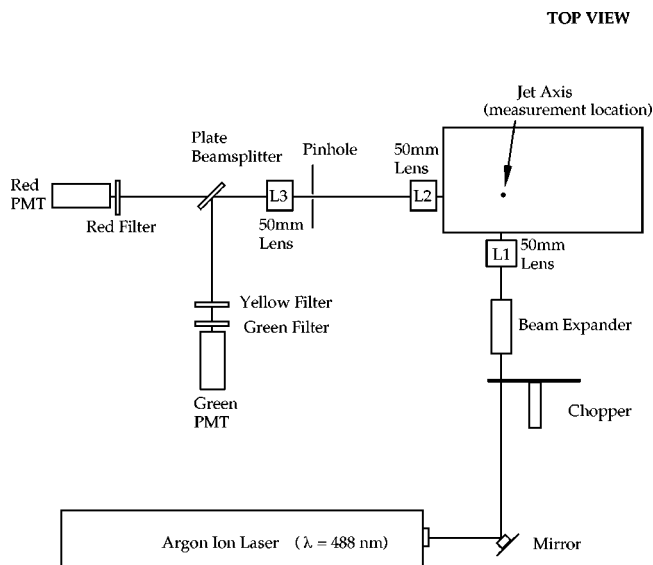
TOP VIEW

Jet Axis
(measurement location)

Plate
Beamsplitter

Pinhole

50mm
Lens

Red
PMT

Red Filter

L3

50mm
Lens

L2

L1

50mm
Lens

Yellow Filter

Green Filter

Green
PMT

Beam Expander

Chopper

Argon Ion Laser ($\lambda$ = 488 nm)

Mirror